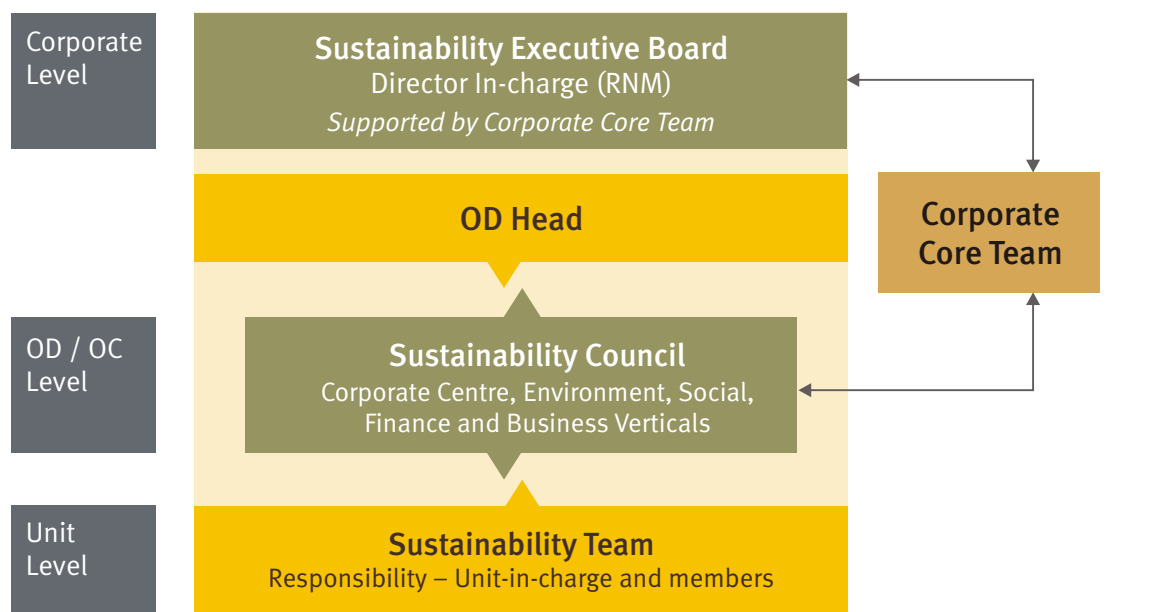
Corporate Level

Sustainability Executive Board
Director In-charge (RNM)
Supported by Corporate Core Team

OD Head

Corporate Core Team

OD / OC Level

Sustainability Council
Corporate Centre, Environment, Social, Finance and Business Verticals

Unit Level

Sustainability Team
Responsibility – Unit-in-charge and members